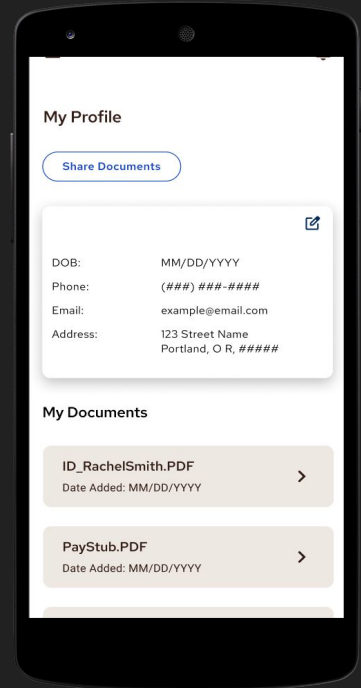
My Profile

Share Documents

| | |
|---|---|
| DOB: | MM/DD/YYYY |
| Phone: | (###) ###-#### |
| Email: | example@email.com |
| Address: | 123 Street Name Portland, O R, ##### |

My Documents

ID_RachelSmith.PDF
Date Added: MM/DD/YYYY

PayStub.PDF
Date Added: MM/DD/YYYY